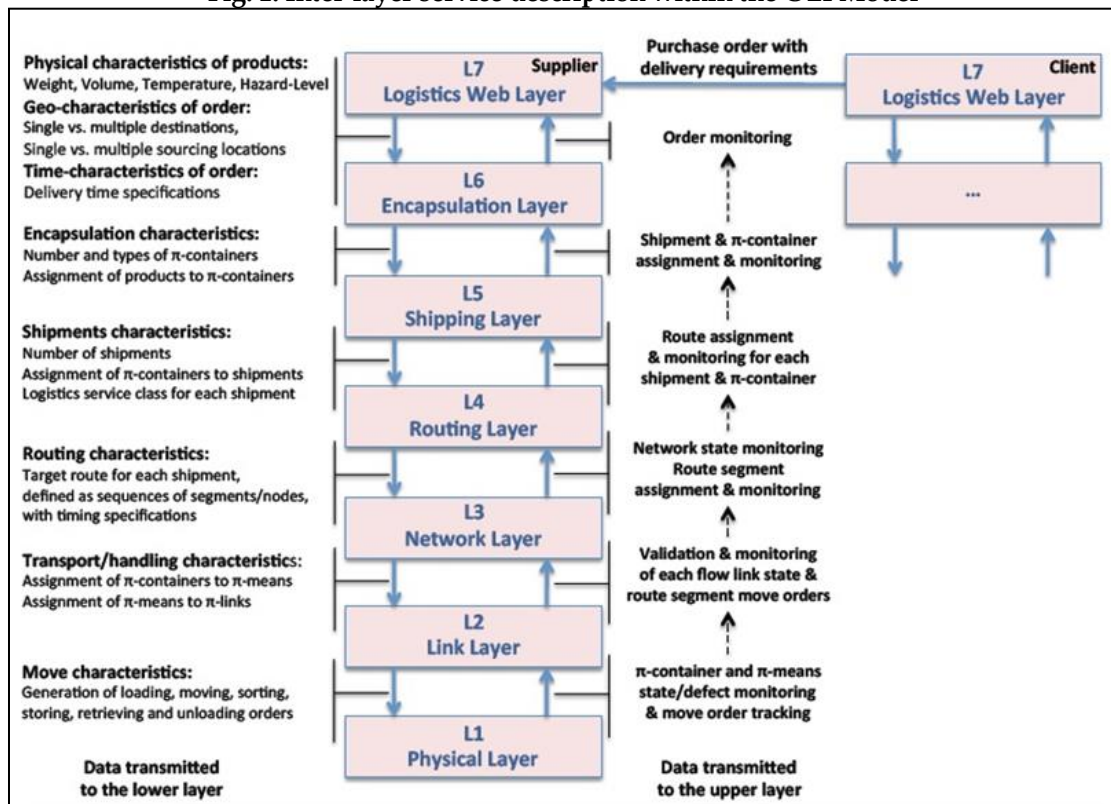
Fig. 1. Inter-layer service description within the OLI Model

Physical characteristics of products:
Weight, Volume, Temperature, Hazard-Level
Geo-characteristics of order:
Single vs. multiple destinations,
Single vs. multiple sourcing locations
Time-characteristics of order:
Delivery time specifications

L7 Supplier
Logistics Web Layer

Purchase order with delivery requirements

L7 Client
Logistics Web Layer

Order monitoring

L6
Encapsulation Layer

...

Encapsulation characteristics:
Number and types of π-containers
Assignment of products to π-containers

Shipment & π-container assignment & monitoring

L5
Shipping Layer

Shipments characteristics:
Number of shipments
Assignment of π-containers to shipments
Logistics service class for each shipment

Route assignment & monitoring for each shipment & π-container

L4
Routing Layer

Routing characteristics:
Target route for each shipment, defined as sequences of segments/nodes, with timing specifications

Network state monitoring
Route segment assignment & monitoring

L3
Network Layer

Transport/handling characteristics:
Assignment of π-containers to π-means
Assignment of π-means to π-links

Validation & monitoring of each flow link state & route segment move orders

L2
Link Layer

Move characteristics:
Generation of loading, moving, sorting, storing, retrieving and unloading orders

π-container and π-means state/defect monitoring & move order tracking

L1
Physical Layer

Data transmitted to the lower layer

Data transmitted to the upper layer